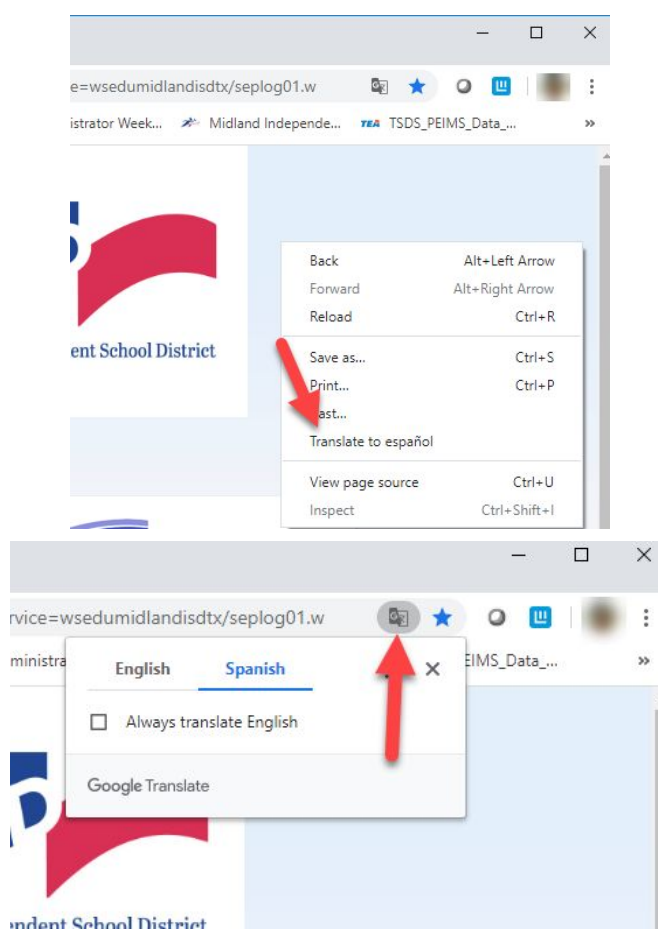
e=wsedumidlandisdtx/seplog01.w

istrator Week... Midland Independe... TEA TSDS_PEIMS_Data_... »

ent School District

| | |
|---|---|
| Back | Alt+Left Arrow |
| Forward | Alt+Right Arrow |
| Reload | Ctrl+R |
| Save as... | Ctrl+S |
| Print... | Ctrl+P |
| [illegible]ast... | |
| Translate to español | |
| View page source | Ctrl+U |
| Inspect | Ctrl+Shift+I |

vice=wsedumidlandisdtx/seplog01.w

ministra EIMS_Data_... »

English Spanish ×

Always translate English

Google Translate

ndent School District